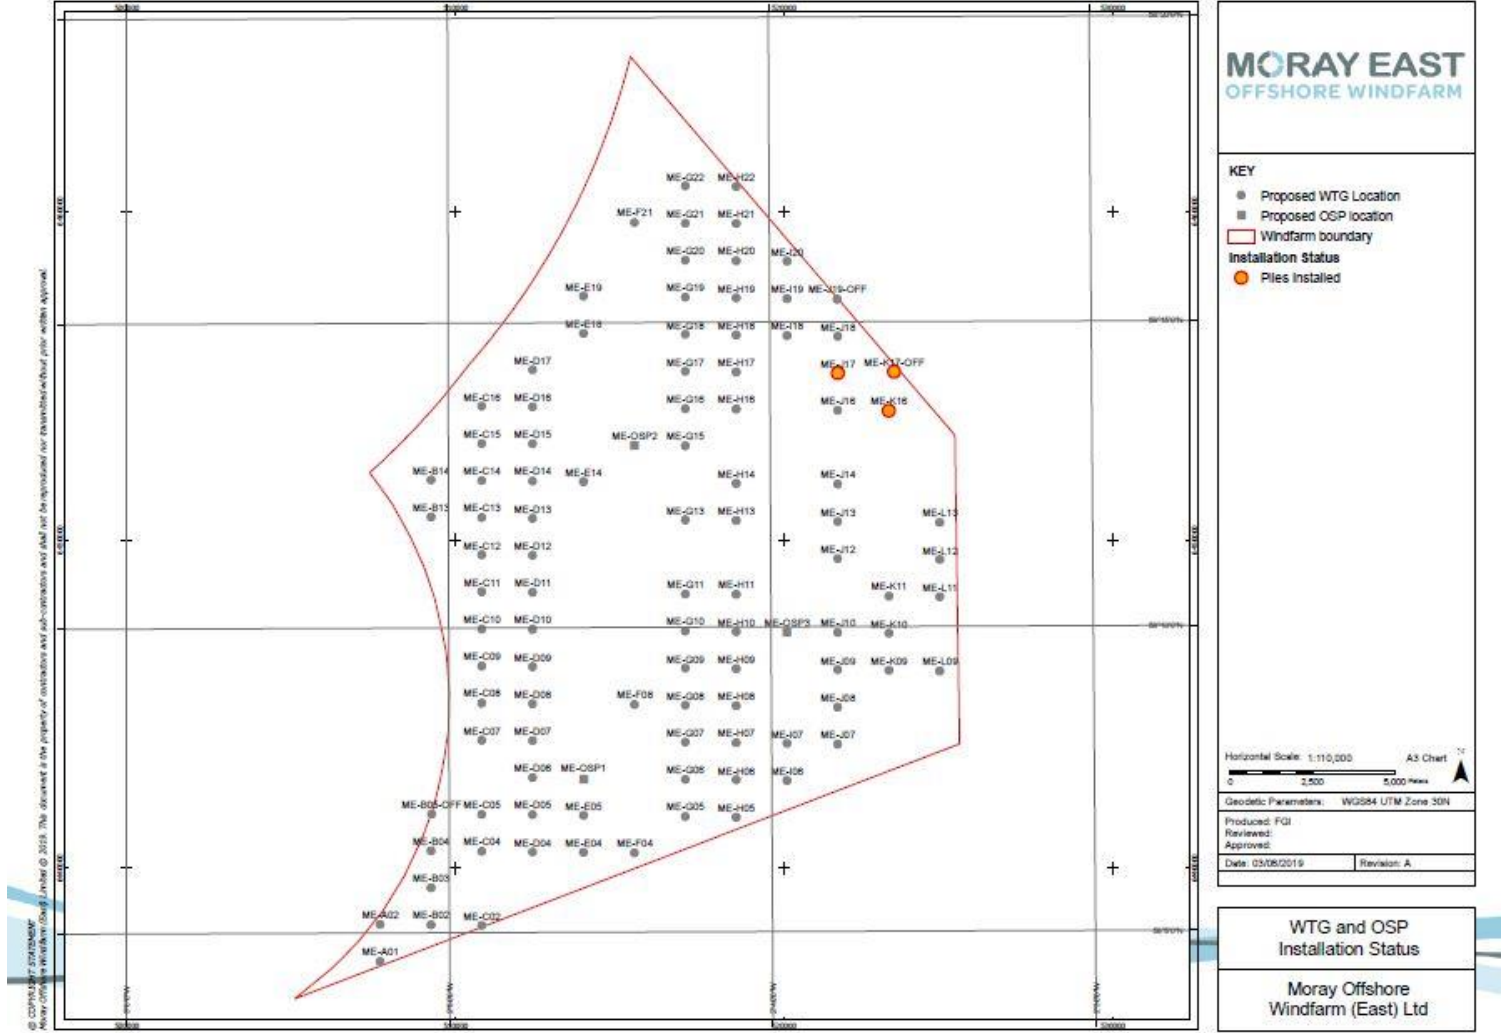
MORAY EAST
OFFSHORE WINDFARM

KEY
Proposed WTG Location
Proposed OSP location
Windfarm boundary
Installation Status
Piles Installed

ME-G22 ME-H22
ME-F21 ME-G21 ME-H21
ME-G20 ME-H20 ME-I20
ME-E19 ME-G19 ME-H19 ME-I19 ME-J19-OFF
ME-E18 ME-G18 ME-H18 ME-I18 ME-J18
ME-D17 ME-G17 ME-H17 ME-J17 ME-K17-OFF
ME-C16 ME-D16 ME-G16 ME-H16 ME-J16 ME-K16
ME-C15 ME-D15 ME-OSP2 ME-G15
ME-B14 ME-C14 ME-D14 ME-E14 ME-H14 ME-J14
ME-B13 ME-C13 ME-D13 ME-G13 ME-H13 ME-J13 ME-L13
ME-C12 ME-D12 ME-J12 ME-L12
ME-C11 ME-D11 ME-G11 ME-H11 ME-K11 ME-L11
ME-C10 ME-D10 ME-G10 ME-H10 ME-OSP3 ME-J10 ME-K10
ME-C09 ME-D09 ME-G09 ME-H09 ME-J09 ME-K09 ME-L09
ME-C08 ME-D08 ME-F08 ME-G08 ME-H08 ME-J08
ME-C07 ME-D07 ME-G07 ME-H07 ME-I07 ME-J07
ME-D06 ME-OSP1 ME-G06 ME-H06 ME-I06
ME-B05-OFF ME-C05 ME-D05 ME-E05 ME-G05 ME-H05
ME-B04 ME-C04 ME-D04 ME-E04 ME-F04
ME-B03
ME-A02 ME-B02 ME-C02
ME-A01

© COPYRIGHT STATEMENT
Moray Offshore Windfarm (East) Limited © 2019. This document is the property of contractors and sub-contractors and shall not be reproduced nor transmitted without prior written approval.

Horizontal Scale: 1:110,000 A3 Chart
0 2,500 5,000 Metres
Geodetic Parameters: WGS84 UTM Zone 30N
Produced: FGI
Reviewed:
Approved:
Date: 03/06/2019 Revision: A

WTG and OSP Installation Status

Moray Offshore Windfarm (East) Ltd